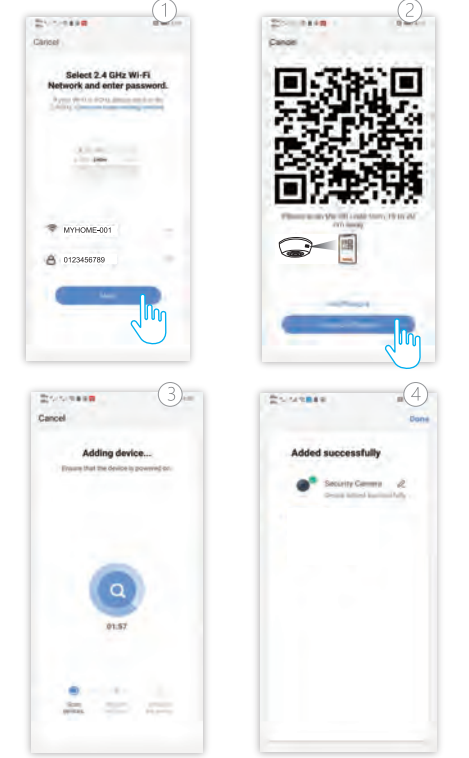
1

Cancel

Select 2.4 GHz Wi-Fi Network and enter password.

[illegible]

MYHOME-001

0123456789

Next

2

Cancel

Please scan the QR code from 15 to 20 cm away

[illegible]

3

Cancel

Adding device...

Ensure that the device is powered on.

01:57

Scan devices.

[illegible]

4

Done

Added successfully

Security Camera

Device added successfully